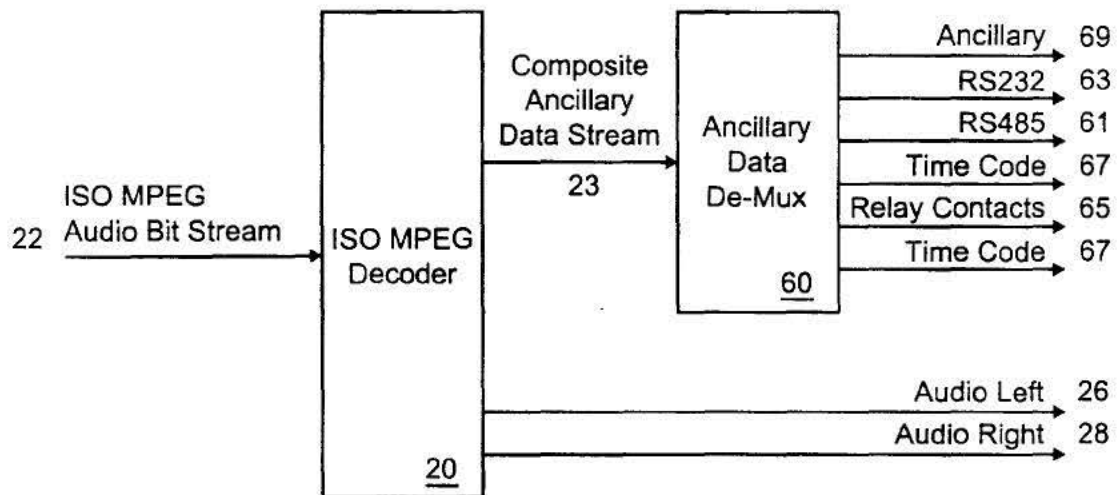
22 ISO MPEG Audio Bit Stream

ISO MPEG Decoder

20

Composite Ancillary Data Stream

23

Ancillary Data De-Mux

60

Ancillary 69

RS232 63

RS485 61

Time Code 67

Relay Contacts 65

Time Code 67

Audio Left 26

Audio Right 28